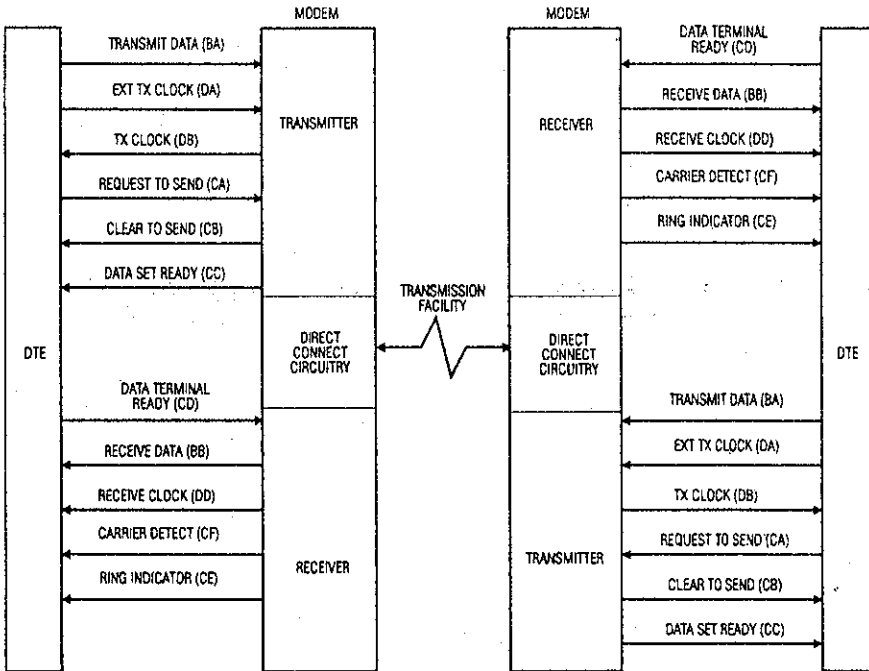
MODEM

MODEM

TRANSMIT DATA (BA)

EXT TX CLOCK (DA)

TX CLOCK (DB)

REQUEST TO SEND (CA)

CLEAR TO SEND (CB)

DATA SET READY (CC)

TRANSMITTER

DTE

DIRECT CONNECT CIRCUITRY

DATA TERMINAL READY (CD)

RECEIVE DATA (BB)

RECEIVE CLOCK (DD)

CARRIER DETECT (CF)

RING INDICATOR (CE)

RECEIVER

TRANSMISSION FACILITY

DATA TERMINAL READY (CD)

RECEIVER

RECEIVE DATA (BB)

RECEIVE CLOCK (DD)

CARRIER DETECT (CF)

RING INDICATOR (CE)

DIRECT CONNECT CIRCUITRY

DTE

TRANSMIT DATA (BA)

EXT TX CLOCK (DA)

TX CLOCK (DB)

TRANSMITTER

REQUEST TO SEND (CA)

CLEAR TO SEND (CB)

DATA SET READY (CC)